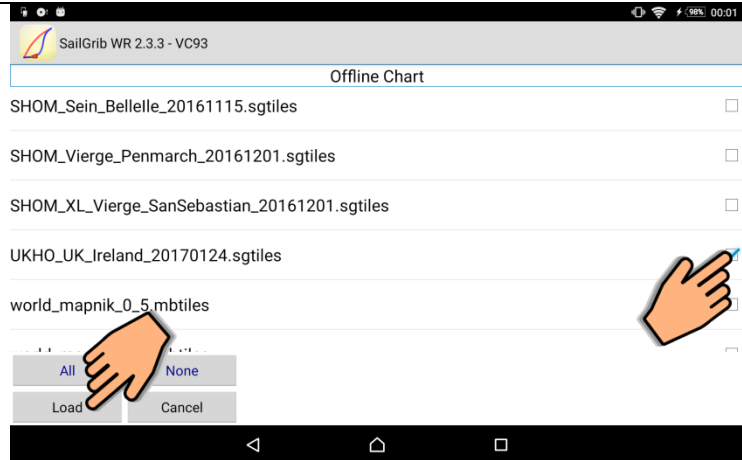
98% 00:01

SailGrib WR 2.3.3 - VC93

Offline Chart

SHOM_Sein_Bellelle_20161115.sgtiles

SHOM_Vierge_Penmarch_20161201.sgtiles

SHOM_XL_Vierge_SanSebastian_20161201.sgtiles

UKHO_UK_Ireland_20170124.sgtiles

world_mapnik_0_5.mbtiles

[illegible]

All

None

Load

Cancel